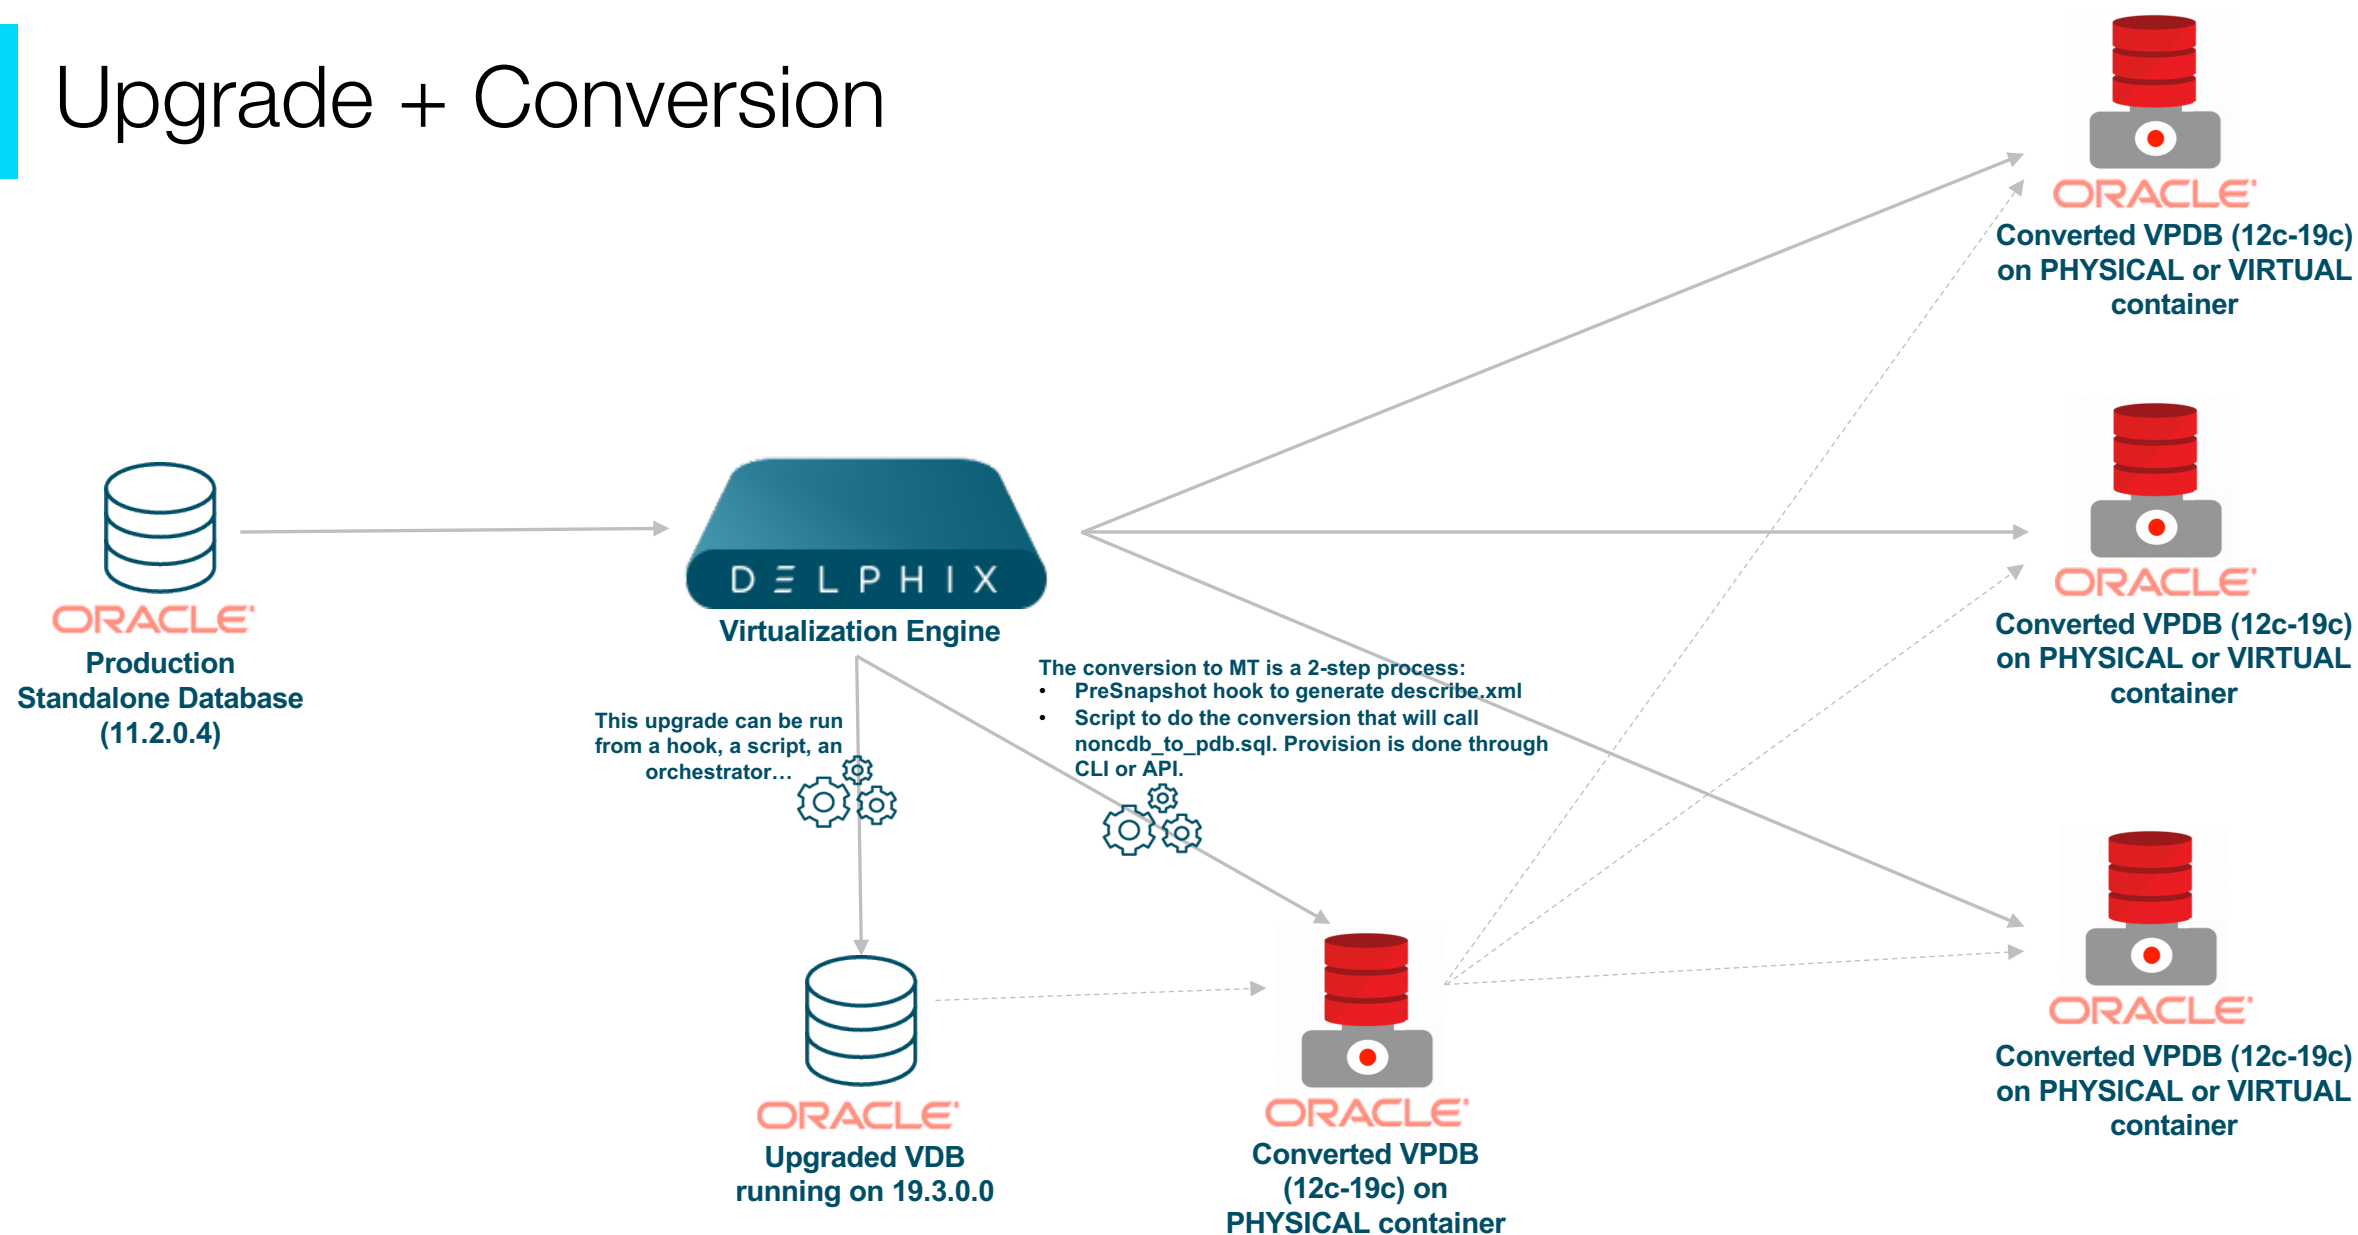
Upgrade + Conversion

ORACLE
Converted VPDB (12c-19c) on PHYSICAL or VIRTUAL container

ORACLE
Production Standalone Database (11.2.0.4)

DELPHIX
Virtualization Engine

ORACLE
Converted VPDB (12c-19c) on PHYSICAL or VIRTUAL container

The conversion to MT is a 2-step process:
• PreSnapshot hook to generate describe.xml
• Script to do the conversion that will call noncdb_to_pdb.sql. Provision is done through CLI or API.

This upgrade can be run from a hook, a script, an orchestrator…

ORACLE
Converted VPDB (12c-19c) on PHYSICAL or VIRTUAL container

ORACLE
Upgraded VDB running on 19.3.0.0

ORACLE
Converted VPDB (12c-19c) on PHYSICAL container